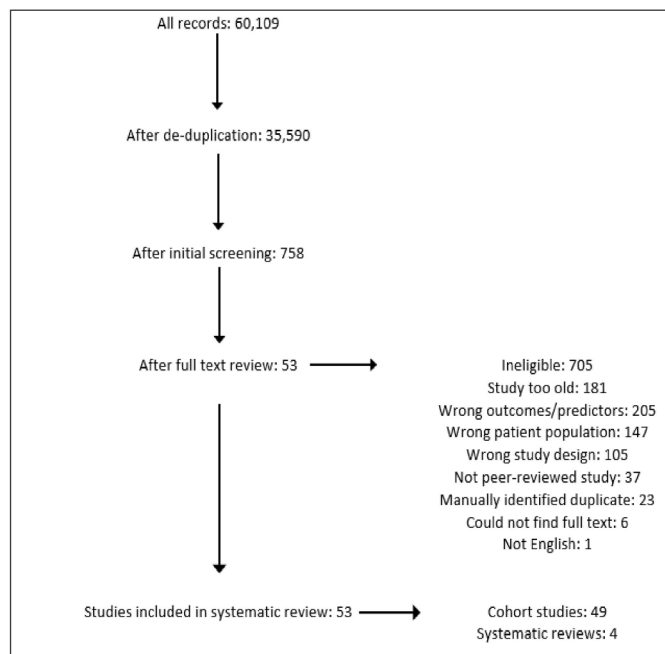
All records: 60,109

After de-duplication: 35,590

After initial screening: 758

After full text review: 53

Ineligible: 705
Study too old: 181
Wrong outcomes/predictors: 205
Wrong patient population: 147
Wrong study design: 105
Not peer-reviewed study: 37
Manually identified duplicate: 23
Could not find full text: 6
Not English: 1

Studies included in systematic review: 53

Cohort studies: 49
Systematic reviews: 4